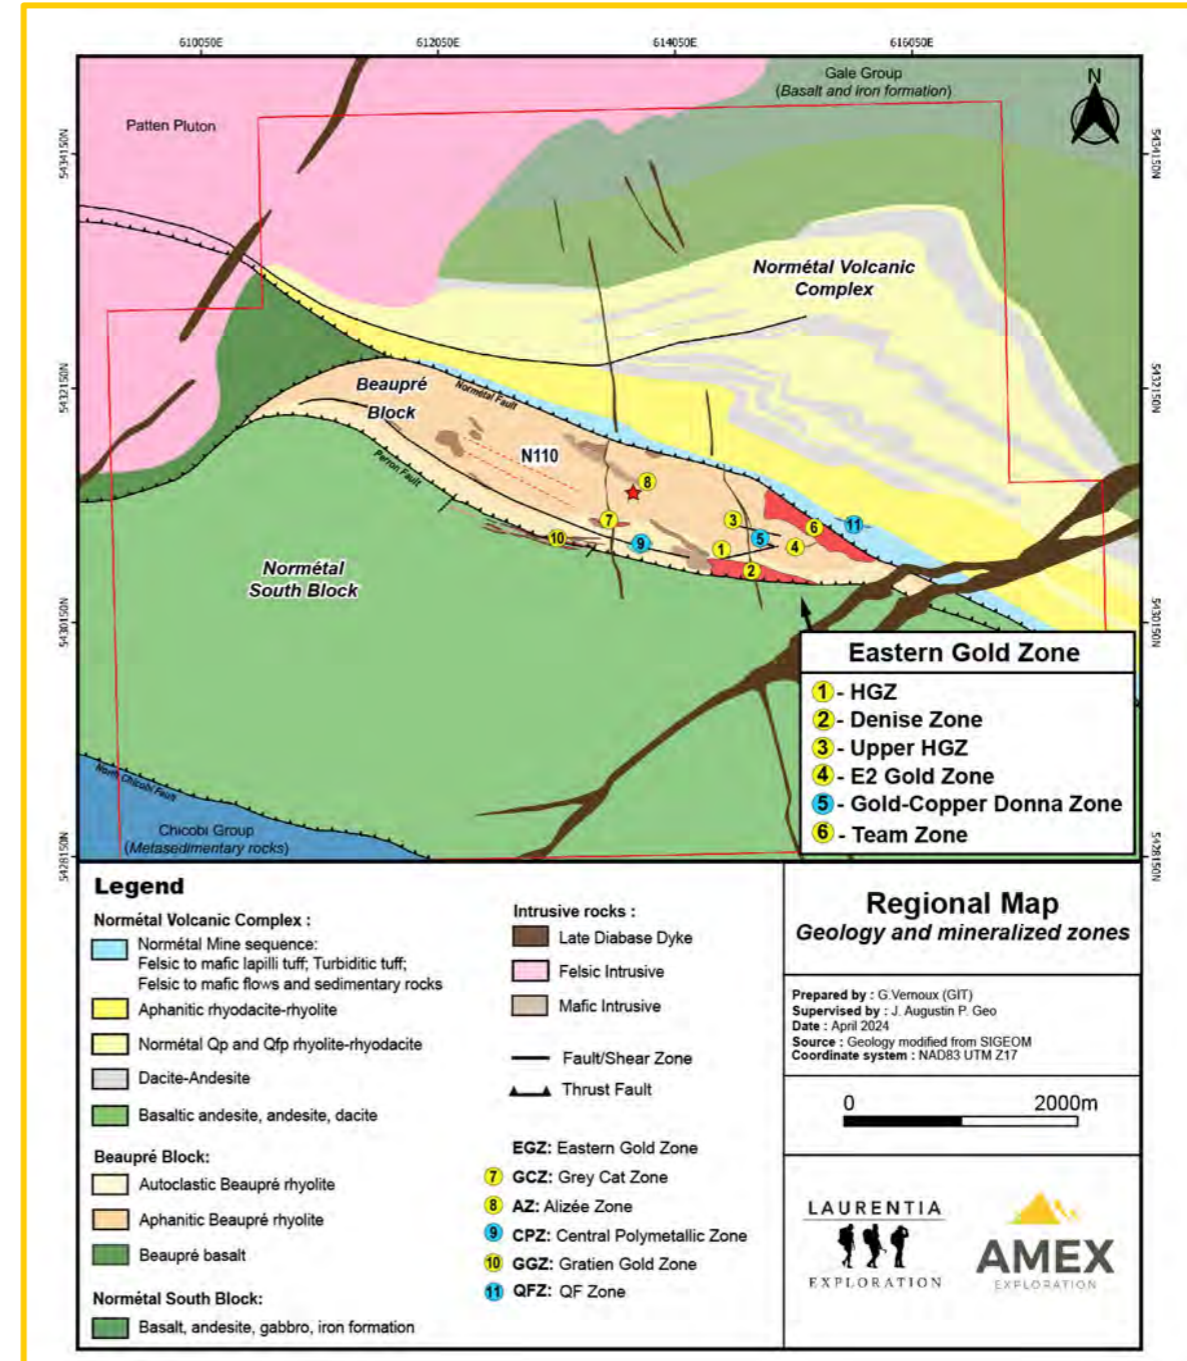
610050E 612050E 614050E 616050E

5434150N 5432150N 5430150N 5428150N

5434150N 5432150N 5430150N 5428150N

Gale Group
(Basalt and iron formation)

N

Patten Pluton

Normétal Volcanic Complex

Beaupré Block

Normétal Fault

Perron Fault

N110

Normétal South Block

North Chicobi Fault

Chicobi Group
(Metasedimentary rocks)

8 7 3 6 11 10 9 5 4 1 2

Eastern Gold Zone
1 - HGZ
2 - Denise Zone
3 - Upper HGZ
4 - E2 Gold Zone
5 - Gold-Copper Donna Zone
6 - Team Zone

Legend

Normétal Volcanic Complex :
Normétal Mine sequence: Felsic to mafic lapilli tuff; Turbiditic tuff; Felsic to mafic flows and sedimentary rocks
Aphanitic rhyodacite-rhyolite
Normétal Qp and Qfp rhyolite-rhyodacite
Dacite-Andesite
Basaltic andesite, andesite, dacite

Beaupré Block:
Autoclastic Beaupré rhyolite
Aphanitic Beaupré rhyolite
Beaupré basalt

Normétal South Block:
Basalt, andesite, gabbro, iron formation

Intrusive rocks :
Late Diabase Dyke
Felsic Intrusive
Mafic Intrusive

Fault/Shear Zone
Thrust Fault

EGZ: Eastern Gold Zone
7 GCZ: Grey Cat Zone
8 AZ: Alizée Zone
9 CPZ: Central Polymetallic Zone
10 GGZ: Gratien Gold Zone
11 QFZ: QF Zone

Regional Map
Geology and mineralized zones

Prepared by : G.Vernoux (GIT)
Supervised by : J. Augustin P. Geo
Date : April 2024
Source : Geology modified from SIGEOM
Coordinate system : NAD83 UTM Z17

0 2000m

LAURENTIA
EXPLORATION

AMEX
EXPLORATION